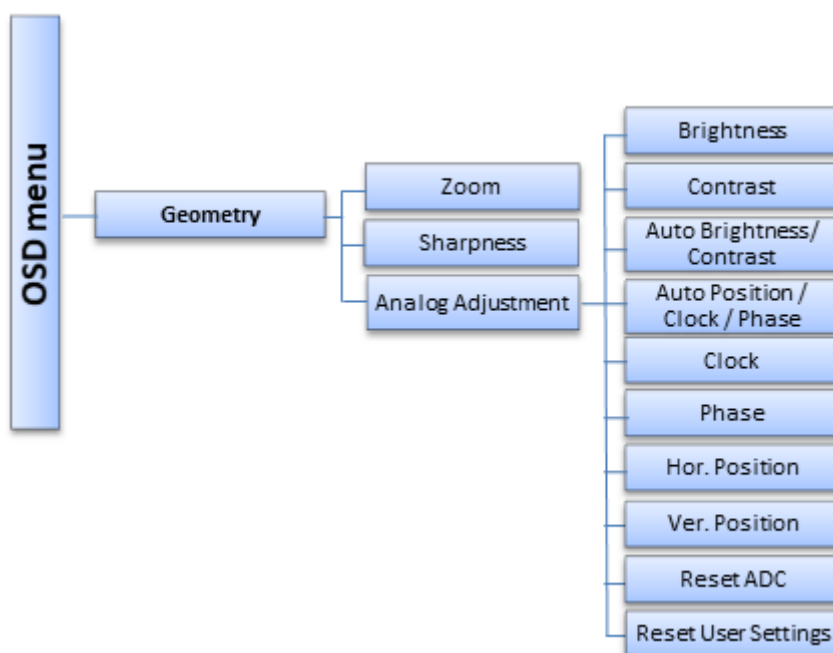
OSD menu

Geometry

Zoom

Sharpness

Analog Adjustment

Brightness

Contrast

Auto Brightness/ Contrast

Auto Position / Clock / Phase

Clock

Phase

Hor. Position

Ver. Position

Reset ADC

Reset User Settings